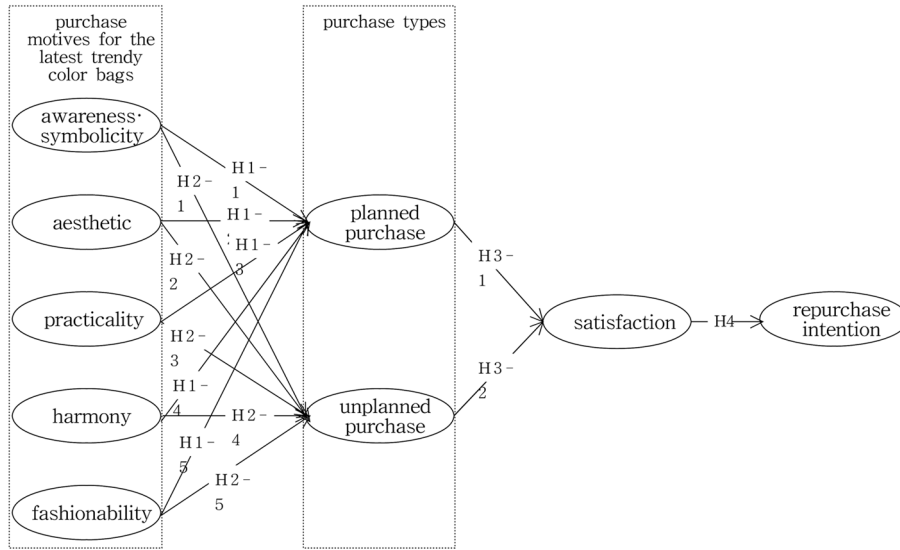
purchase motives for the latest trendy color bags

awareness· symbolicity

aesthetic

practicality

harmony

fashionability

purchase types

planned purchase

unplanned purchase

H1-1

H1-2

H1-3

H1-4

H1-5

H2-1

H2-2

H2-3

H2-4

H2-5

H3-1

H3-2

satisfaction

H4

repurchase intention